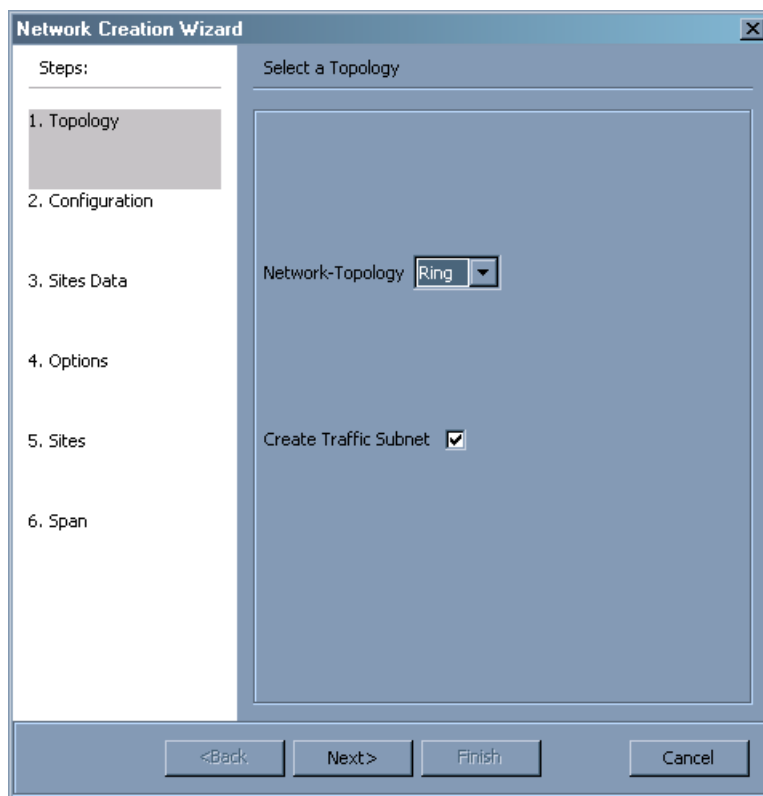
Network Creation Wizard

Steps:

1. Topology

2. Configuration

3. Sites Data

4. Options

5. Sites

6. Span

Select a Topology

Network-Topology Ring

Create Traffic Subnet

<Back

Next>

Finish

Cancel